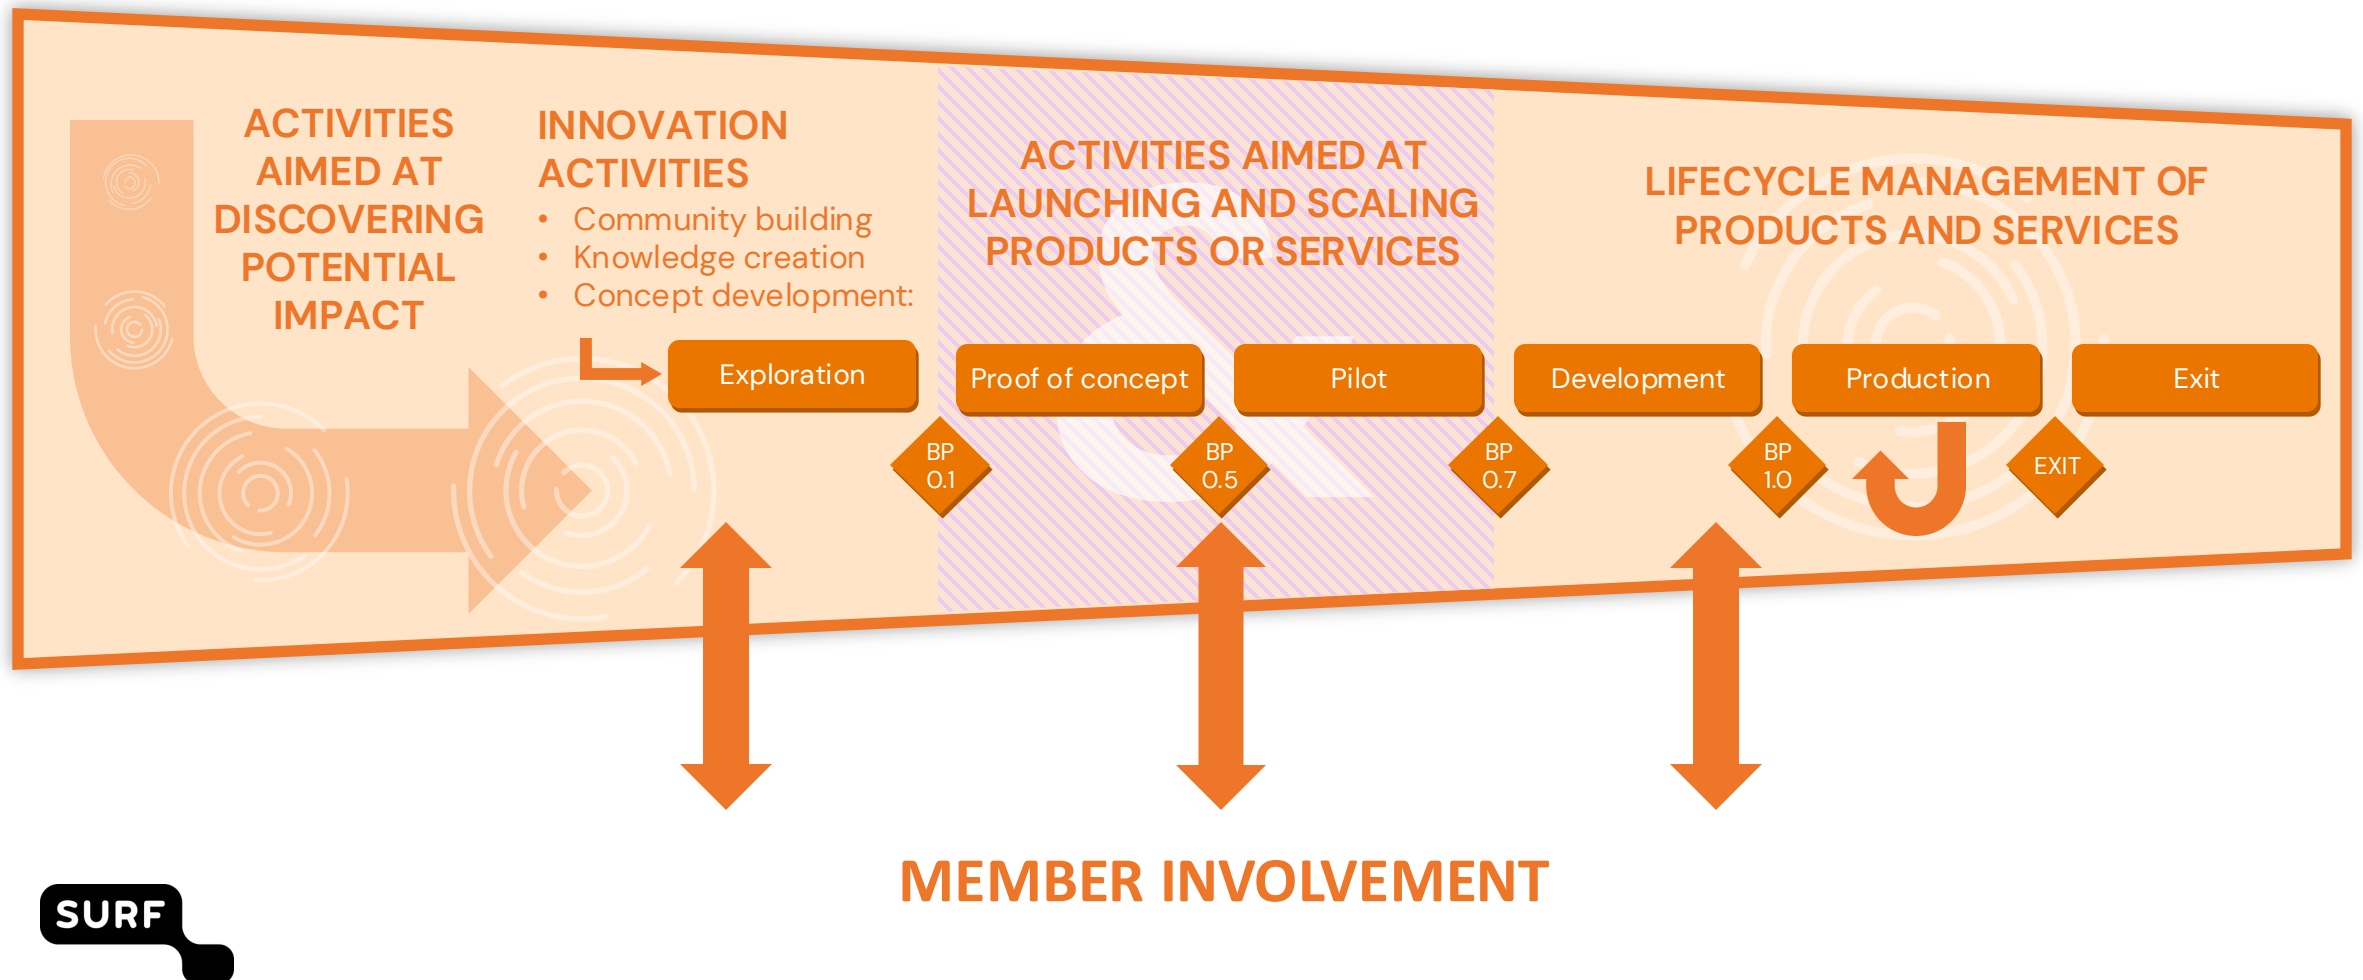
ACTIVITIES AIMED AT DISCOVERING POTENTIAL IMPACT

INNOVATION ACTIVITIES
• Community building
• Knowledge creation
• Concept development:

ACTIVITIES AIMED AT LAUNCHING AND SCALING PRODUCTS OR SERVICES

LIFECYCLE MANAGEMENT OF PRODUCTS AND SERVICES

Exploration

Proof of concept

Pilot

Development

Production

Exit

BP 0.1

BP 0.5

BP 0.7

BP 1.0

EXIT

MEMBER INVOLVEMENT

SURF